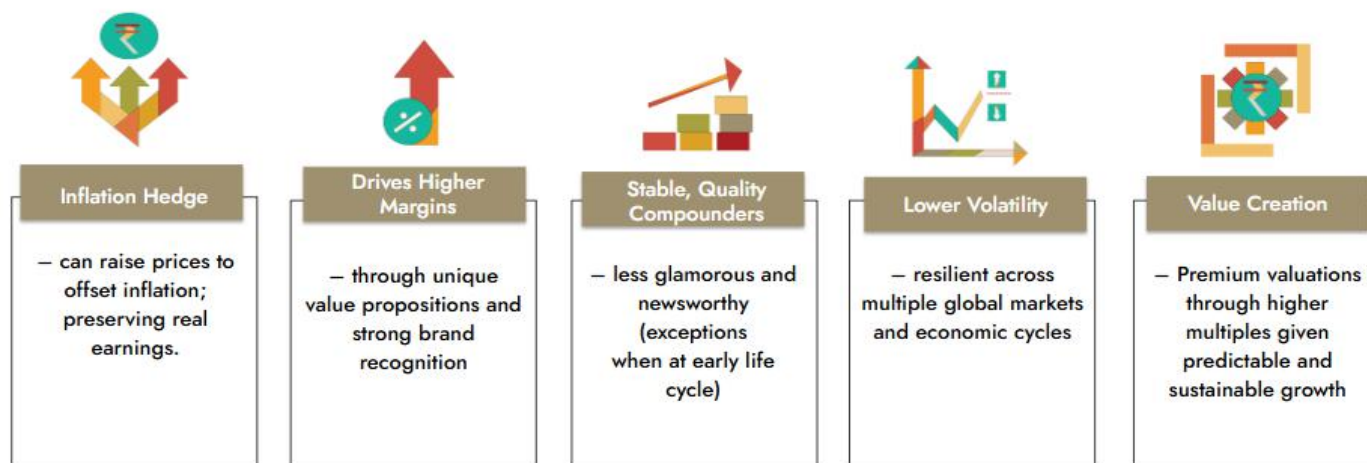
₹

Inflation Hedge

– can raise prices to offset inflation; preserving real earnings.

%

Drives Higher Margins

– through unique value propositions and strong brand recognition

Stable, Quality Compounders

– less glamorous and newsworthy (exceptions when at early life cycle)

Lower Volatility

– resilient across multiple global markets and economic cycles

₹

Value Creation

– Premium valuations through higher multiples given predictable and sustainable growth